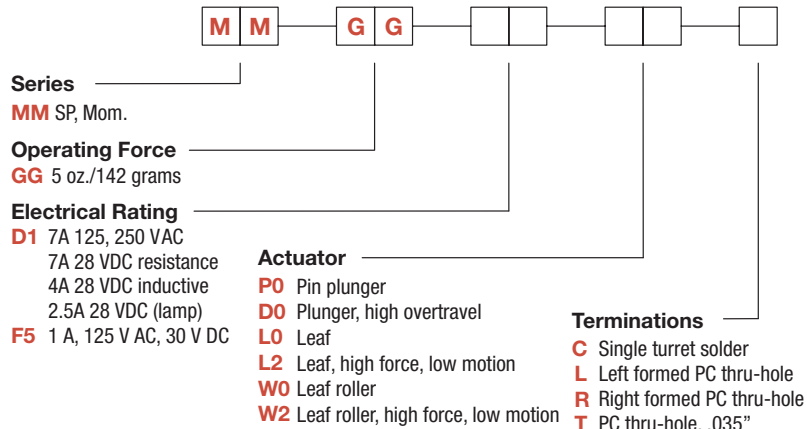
| M | M |
|---|---|

| G | G |
|---|---|

Series
MM SP, Mom.

Operating Force
GG 5 oz./142 grams

Electrical Rating
D1 7A 125, 250 VAC
7A 28 VDC resistance
4A 28 VDC inductive
2.5A 28 VDC (lamp)
F5 1 A, 125 V AC, 30 V DC

Actuator
P0 Pin plunger
D0 Plunger, high overtravel
L0 Leaf
L2 Leaf, high force, low motion
W0 Leaf roller
W2 Leaf roller, high force, low motion

Terminations
C Single turret solder
L Left formed PC thru-hole
R Right formed PC thru-hole
T PC thru-hole, .035"